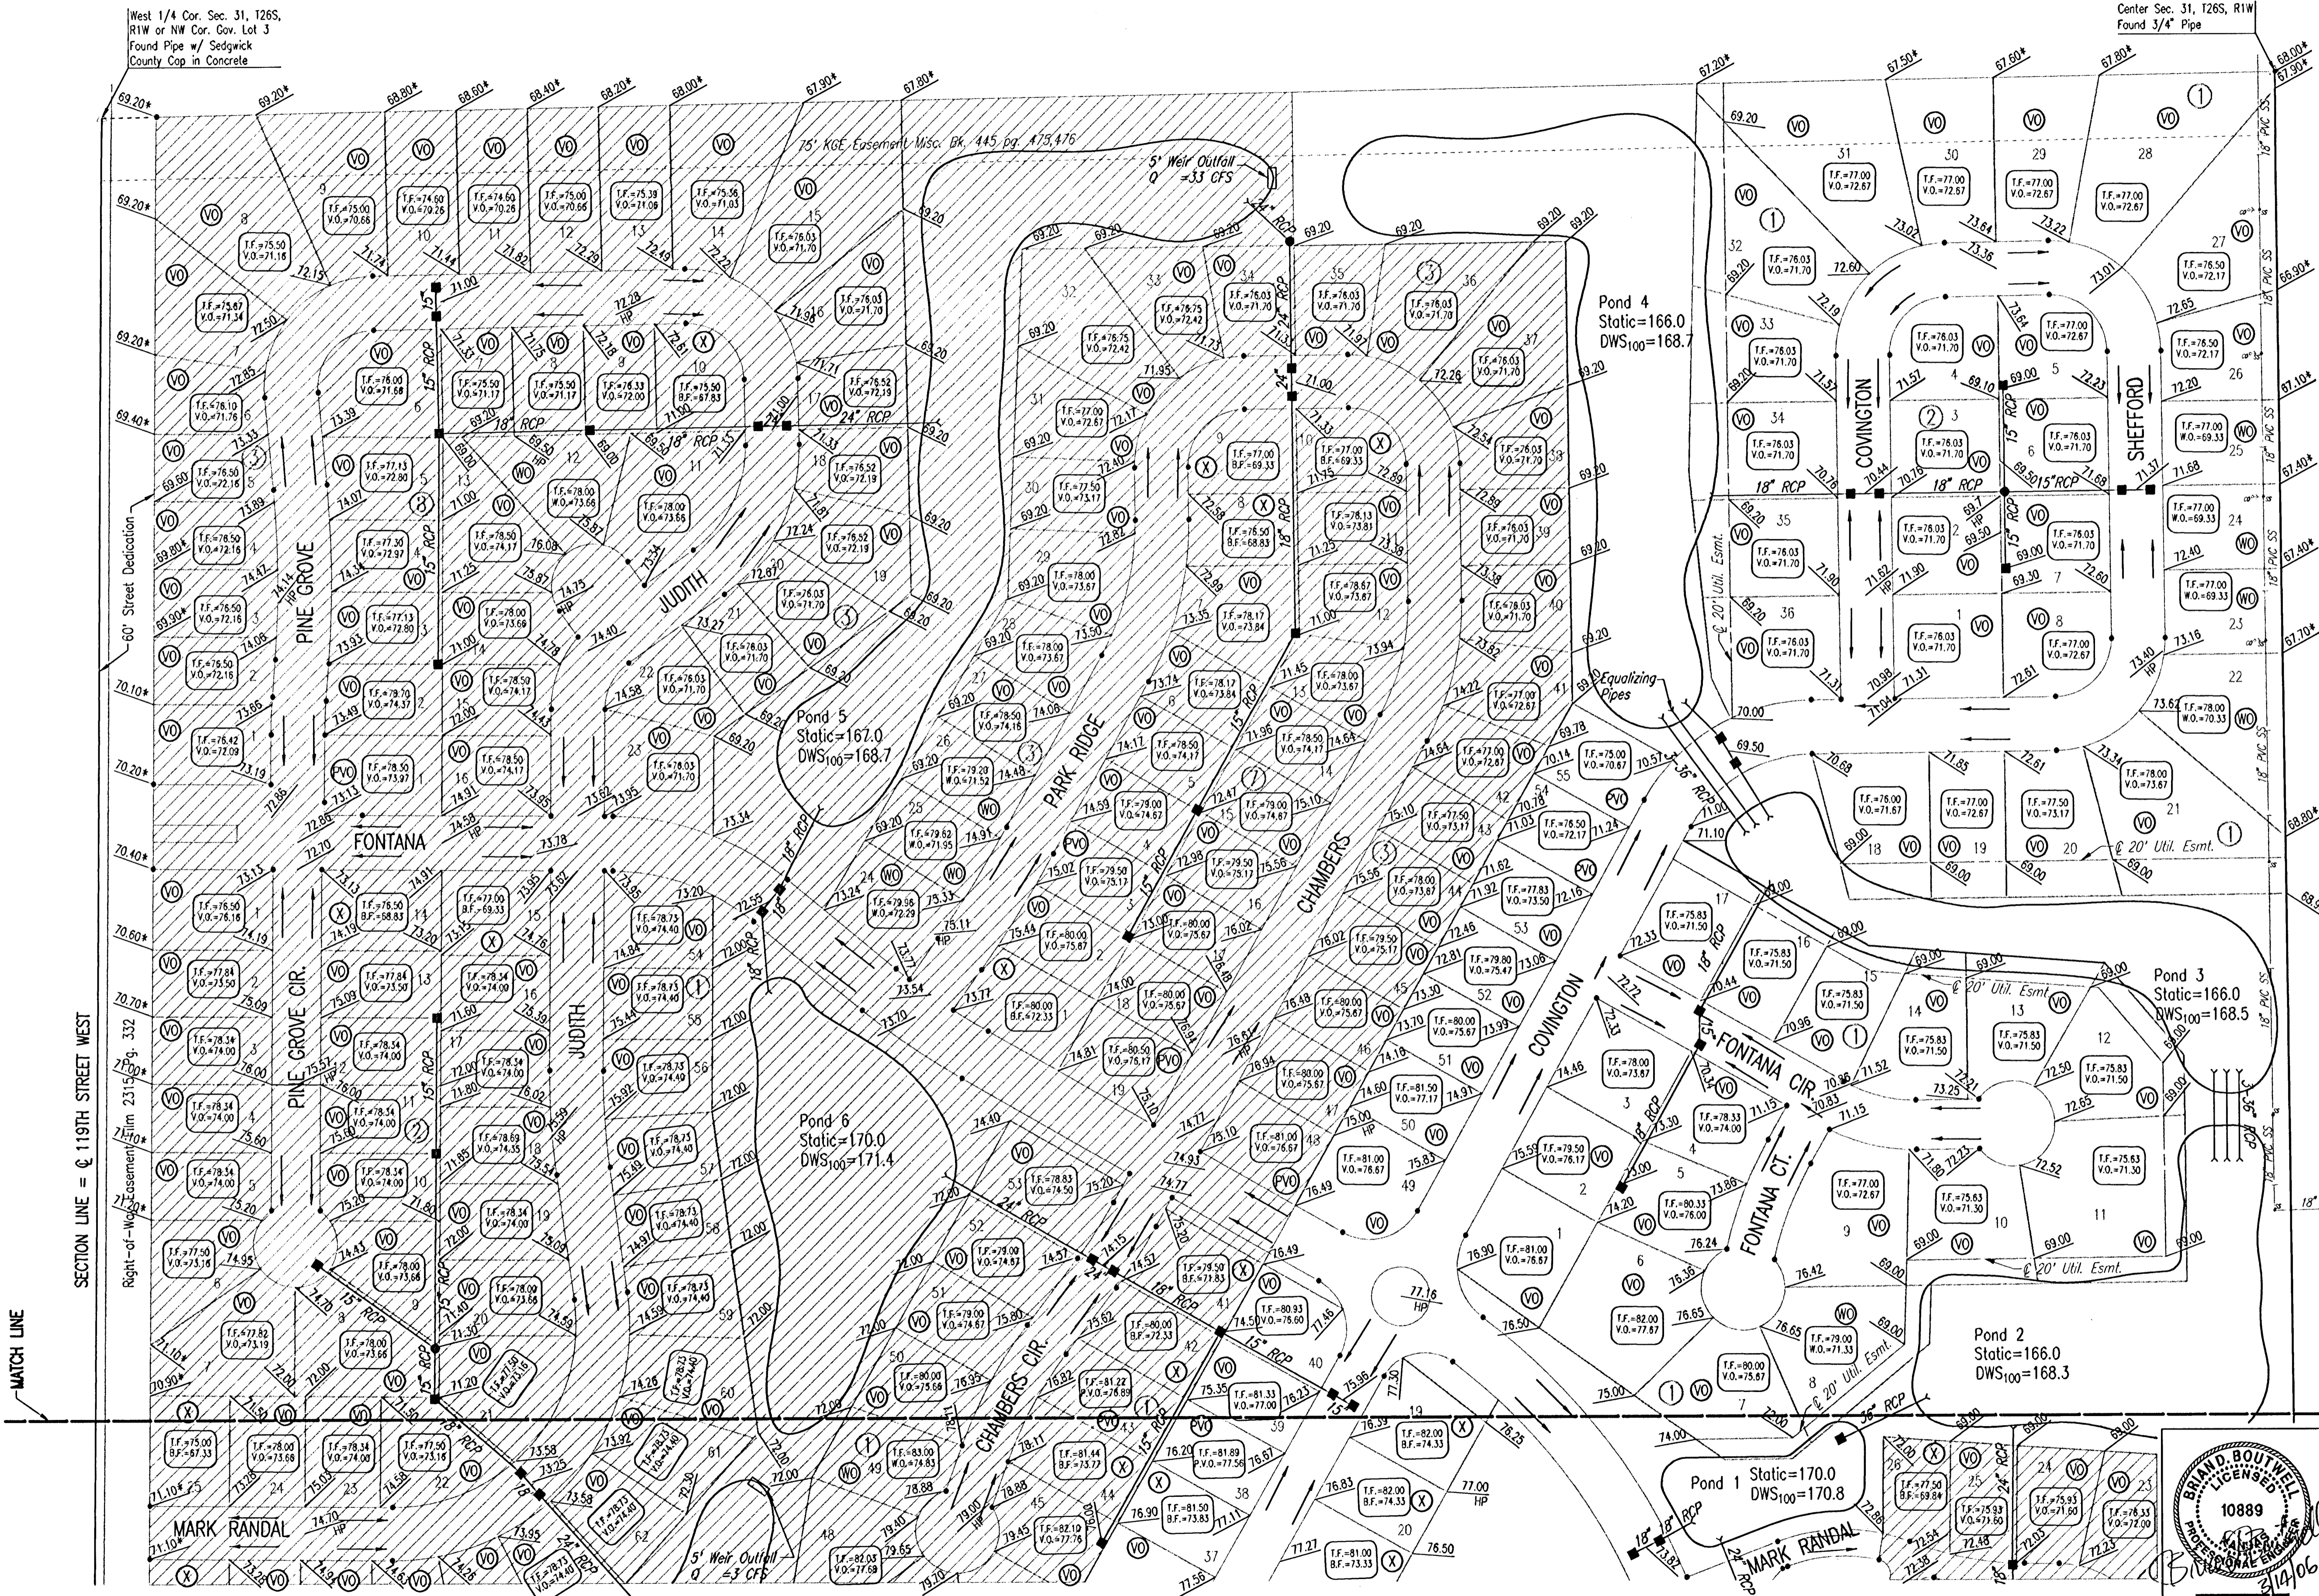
West 1/4 Cor. Sec. 31, T26S, R1W or NW Cor. Gov. Lot 3 Found Pipe w/ Sedgwick County Cap in Concrete

Center Sec. 31, T26S, R1W Found 3/4" Pipe

75' KGE Easement Misc. Bk. 445 pg. 475,476

5' Weir Outfall Q =33 CFS

Pond 4
Static=166.0
DWS$_{100}$=168.7

Pond 5
Static=167.0
DWS$_{100}$=168.7

Pond 6
Static=170.0
DWS$_{100}$=171.4

Pond 3
Static=166.0
DWS$_{100}$=168.5

Pond 2
Static=166.0
DWS$_{100}$=168.3

Pond 1 Static=170.0
DWS$_{100}$=170.8

5' Weir Outfall Q =3 CFS

Equalizing Pipes

PINE GROVE
FONTANA
PINE GROVE CIR.
JUDITH
PARK RIDGE
CHAMBERS
CHAMBERS CIR.
COVINGTON
SHEFFORD
FONTANA CIR.
FONTANA CT.
MARK RANDAL

SECTION LINE = ℄ 119TH STREET WEST
60' Street Dedication
Right-of-Way Easement Film 2315 Pg. 332
MATCH LINE

℄ 20' Util. Esmt.

T.F.=75.00 V.O.=70.66
T.F.=74.60 V.O.=70.26
T.F.=75.00 V.O.=70.66
T.F.=75.39 V.O.=71.06
T.F.=75.56 V.O.=71.03
T.F.=76.03 V.O.=71.70
T.F.=77.00 V.O.=72.67
T.F.=77.00 W.O.=69.33
T.F.=78.00 V.O.=73.67
T.F.=80.00 V.O.=75.67
T.F.=81.00 V.O.=76.67
T.F.=82.00 V.O.=77.67

HP
15" RCP
18" RCP
24" RCP
36" RCP
18" PVC SS

BRIAN D. BOUTWELL
LICENSED
10889
KANSAS
PROFESSIONAL ENGINEER
3/14/06